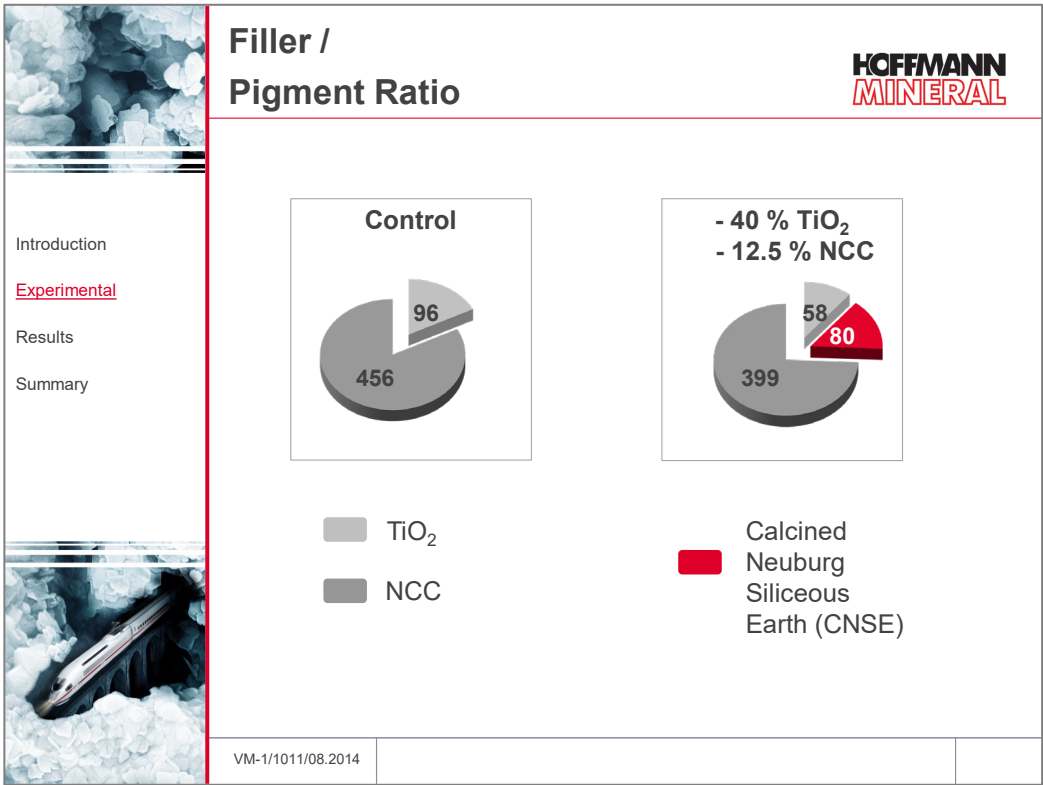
Filler /
Pigment Ratio

HOFFMANN
MINERAL

Introduction

Experimental

Results

Summary

Control

96

456

- 40 % $TiO_2$
- 12.5 % NCC

58

80

399

$TiO_2$

NCC

Calcined Neuburg Siliceous Earth (CNSE)

VM-1/1011/08.2014